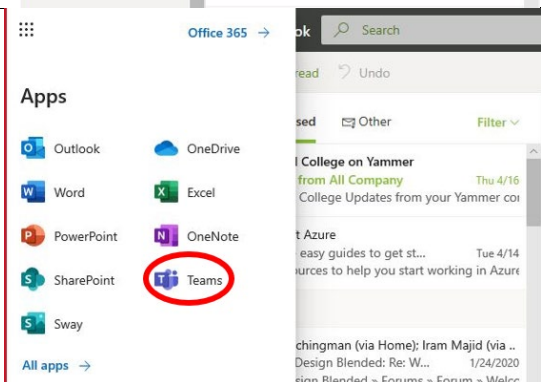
Office 365 →

ok Search

read Undo

Apps

Outlook OneDrive

Word Excel

PowerPoint OneNote

SharePoint Teams

Sway

All apps →

sed Other Filter

l College on Yammer
from All Company Thu 4/16
College Updates from your Yammer co

t Azure
easy guides to get st... Tue 4/14
ources to help you start working in Azure

chingman (via Home): Iram Majid (via ...
Design Blended: Re: W... 1/24/2020
sign Blended » Forums » Forum » Welco